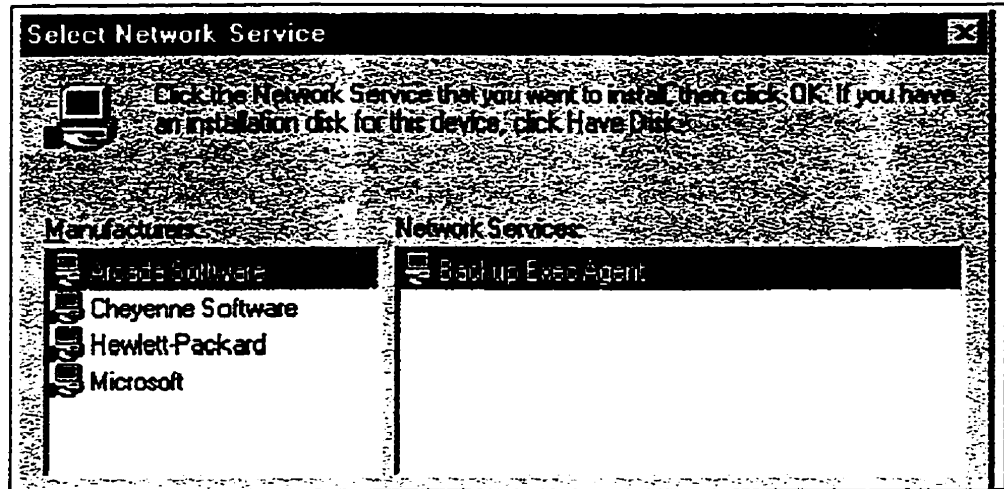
Select Network Service

Click the Network Service that you want to install, then click OK. If you have an installation disk for this device, click Have Disk.

Manufacturers:

Arcada Software
Cheyenne Software
Hewlett-Packard
Microsoft

Network Services:

Backup Exec Agent